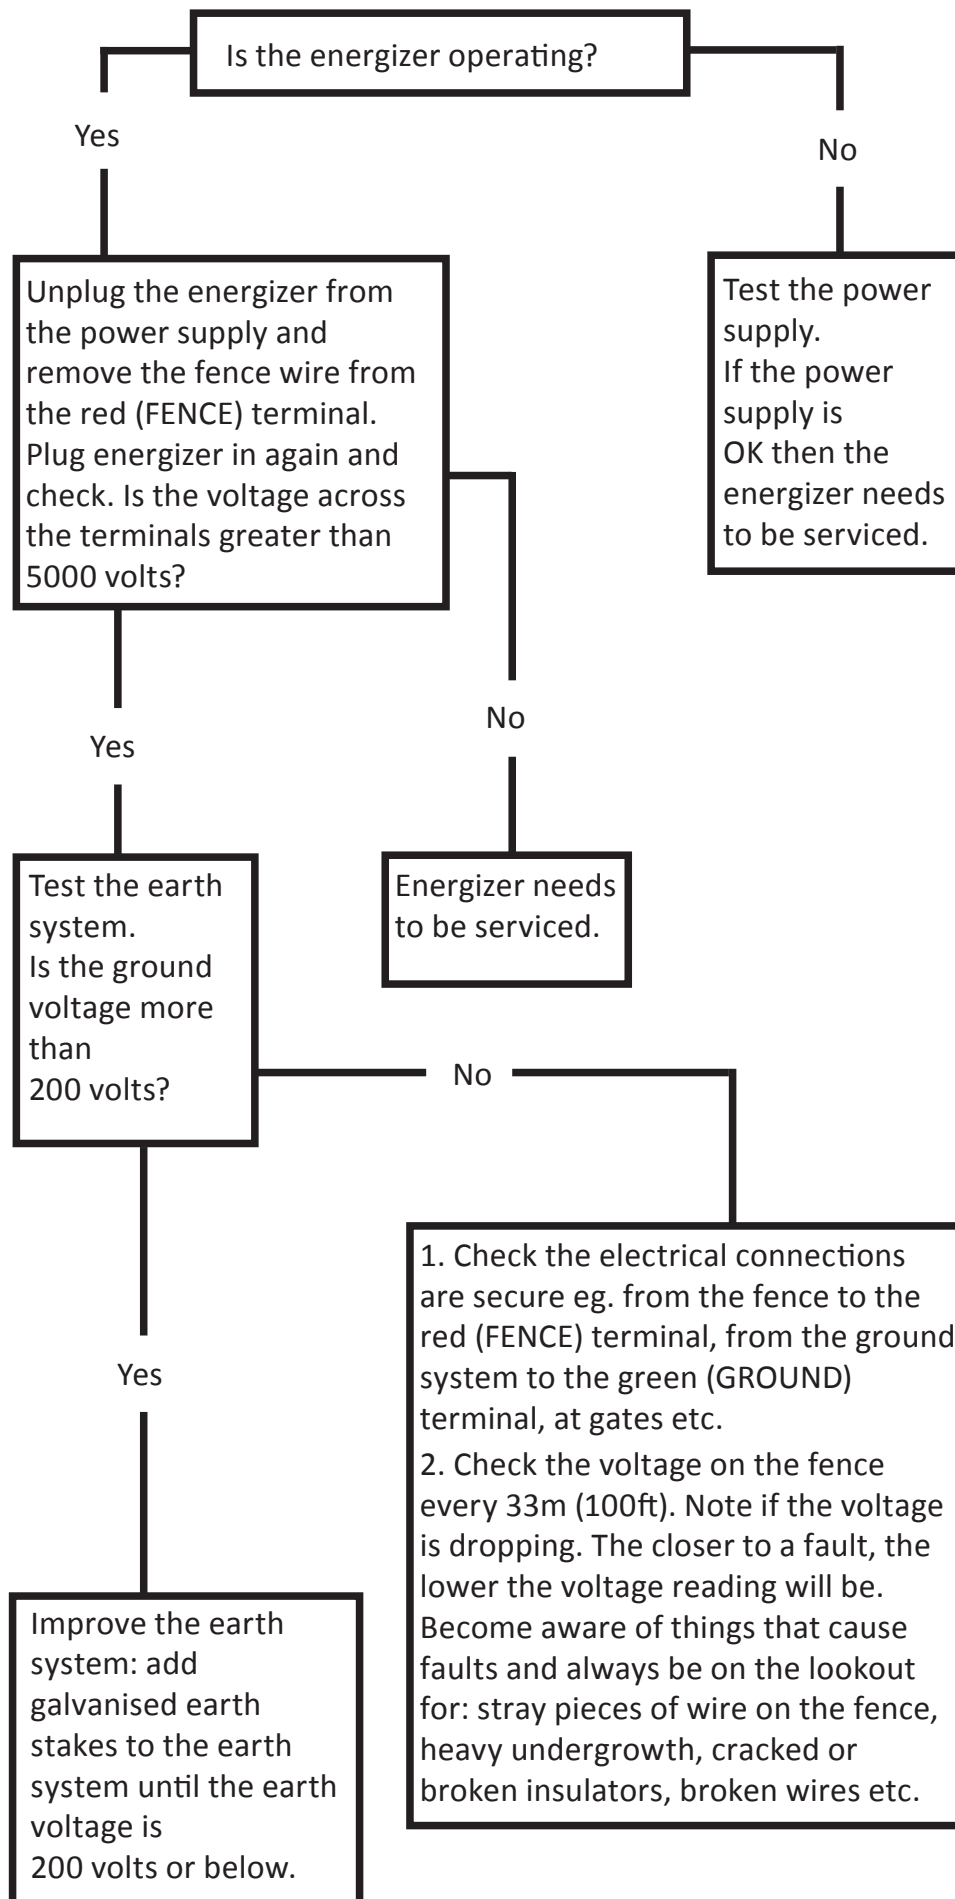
Is the energizer operating?

Yes

No

Unplug the energizer from the power supply and remove the fence wire from the red (FENCE) terminal. Plug energizer in again and check. Is the voltage across the terminals greater than 5000 volts?

Test the power supply.
If the power supply is OK then the energizer needs to be serviced.

Yes

No

Test the earth system.
Is the ground voltage more than 200 volts?

Energizer needs to be serviced.

No

1. Check the electrical connections are secure eg. from the fence to the red (FENCE) terminal, from the ground system to the green (GROUND) terminal, at gates etc.
2. Check the voltage on the fence every 33m (100ft). Note if the voltage is dropping. The closer to a fault, the lower the voltage reading will be. Become aware of things that cause faults and always be on the lookout for: stray pieces of wire on the fence, heavy undergrowth, cracked or broken insulators, broken wires etc.

Yes

Improve the earth system: add galvanised earth stakes to the earth system until the earth voltage is 200 volts or below.